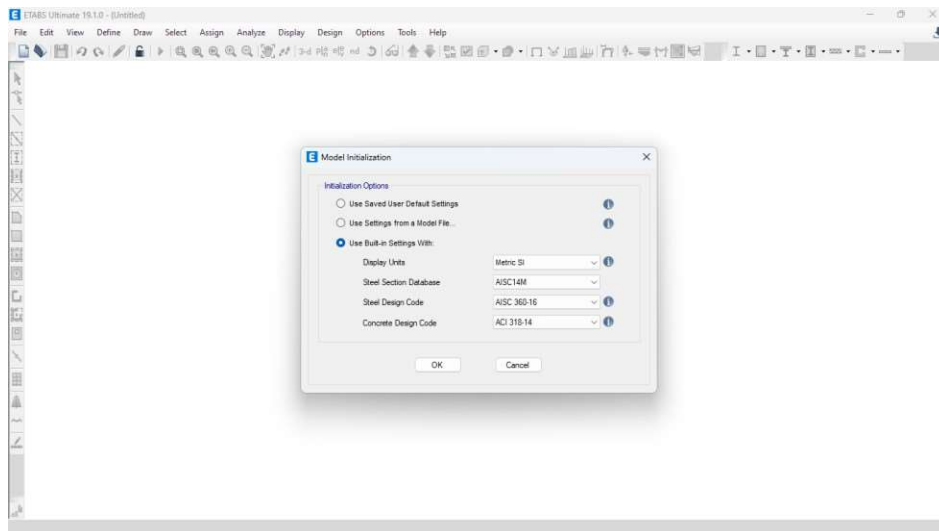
ETABS Ultimate 19.1.0 - (Untitled)

File Edit View Define Draw Select Assign Analyze Display Design Options Tools Help

Model Initialization

Initialization Options

Use Saved User Default Settings

Use Settings from a Model File...

Use Built-in Settings With:

| Display Units | Metric SI |
|---|---|
| Steel Section Database | AISC14M |
| Steel Design Code | AISC 360-16 |
| Concrete Design Code | ACI 318-14 |

OK Cancel